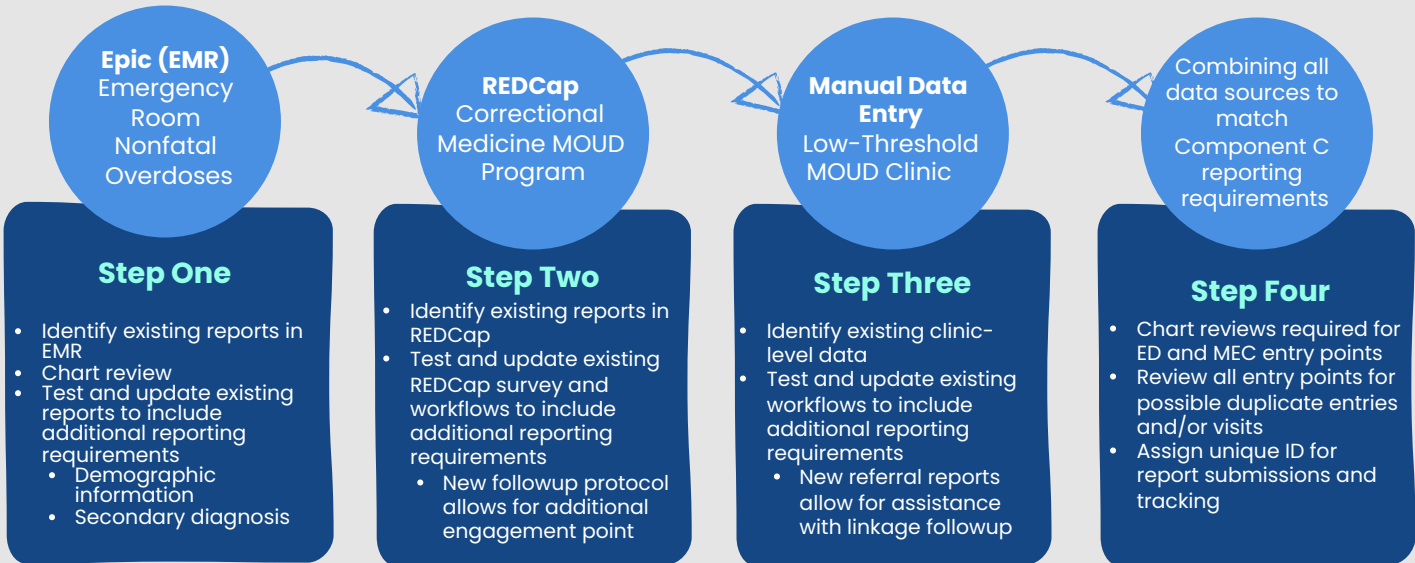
Epic (EMR)
Emergency Room Nonfatal Overdoses

REDCap
Correctional Medicine MOUD Program

Manual Data Entry
Low-Threshold MOUD Clinic

Combining all data sources to match Component C reporting requirements

Step One
- Identify existing reports in EMR
- Chart review
- Test and update existing reports to include additional reporting requirements
  - Demographic information
  - Secondary diagnosis

Step Two
- Identify existing reports in REDCap
- Test and update existing REDCap survey and workflows to include additional reporting requirements
  - New followup protocol allows for additional engagement point

Step Three
- Identify existing clinic-level data
- Test and update existing workflows to include additional reporting requirements
  - New referral reports allow for assistance with linkage followup

Step Four
- Chart reviews required for ED and MEC entry points
- Review all entry points for possible duplicate entries and/or visits
- Assign unique ID for report submissions and tracking